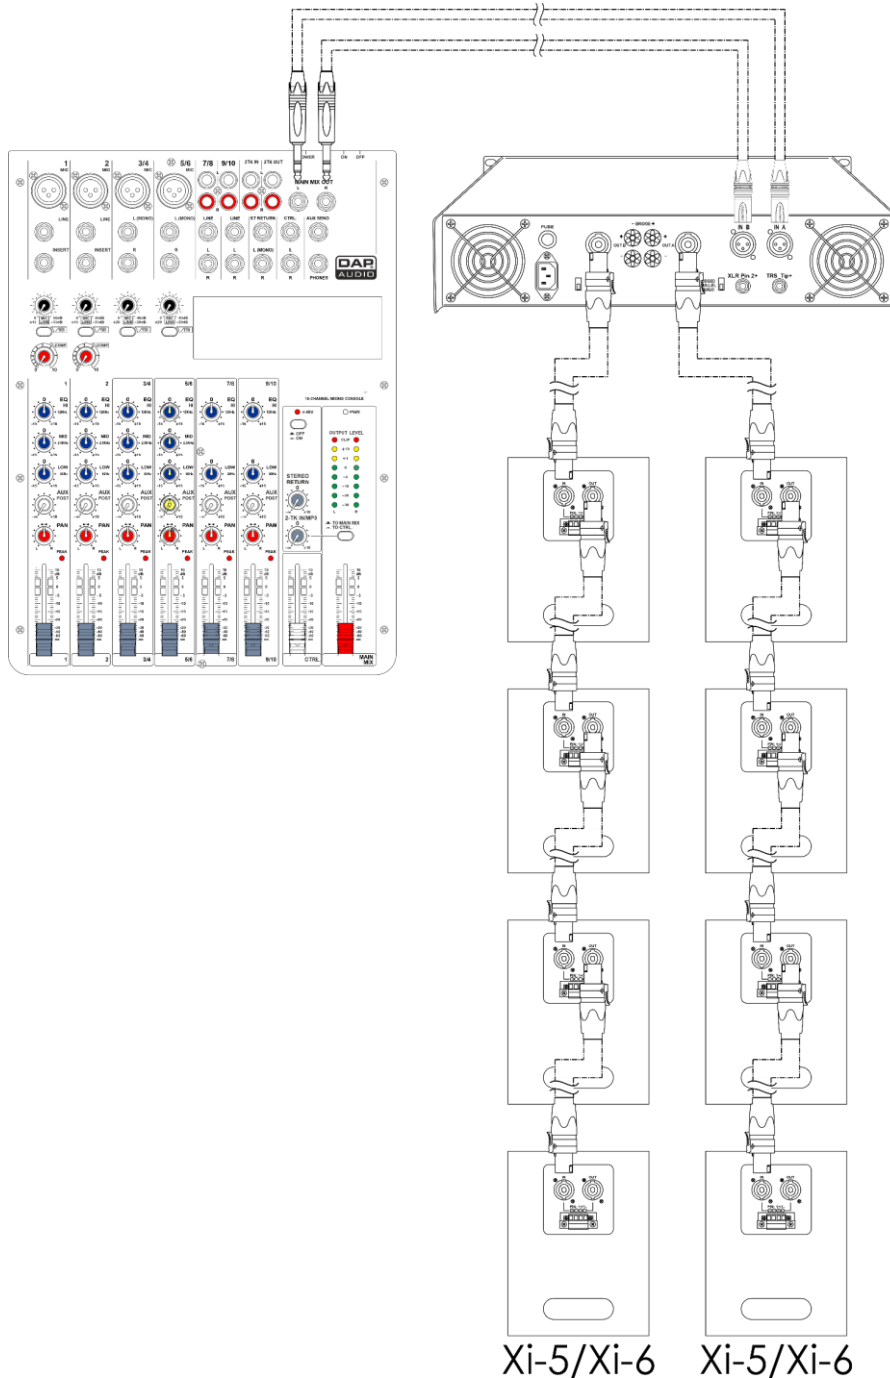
1 MIC
2 MIC
3/4 MIC
5/6 MIC
7/8
9/10
2TK IN
2TK OUT
MAIN MIX OUT
LINE
LINE
L (MONO)
L (MONO)
LINE
LINE
ST RETURN
CTRL
AUX SEND
INSERT
INSERT
R
R
R
R
L (MONO)
R
PHONES
DAP AUDIO
EQ
MID
LOW
AUX
PAN
PEAK
STEREO RETURN
2-TK IN/MP3
TO MAIN MIX
TO CTRL
OUTPUT LEVEL
CLIP
PWR
CTRL
MAIN MIX
1
2
3/4
5/6
7/8
9/10
ON
OFF
FUSE
BRIDGE
OUT B
OUT A
IN B
IN A
XLR Pin 2+
TRS Tip+
IN
OUT
Xi-5/Xi-6
Xi-5/Xi-6